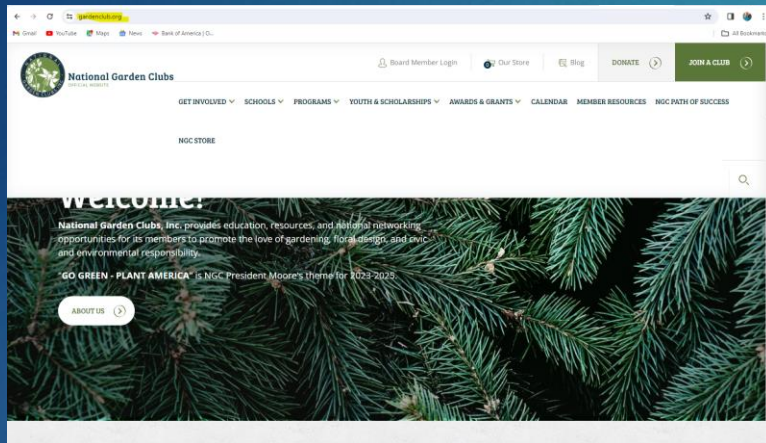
gardenclub.org

Gmail YouTube Maps News Bank of America | O... All Bookmarks

National Garden Clubs
OFFICIAL WEBSITE

Board Member Login Our Store Blog DONATE JOIN A CLUB

GET INVOLVED SCHOOLS PROGRAMS YOUTH & SCHOLARSHIPS AWARDS & GRANTS CALENDAR MEMBER RESOURCES NGC PATH OF SUCCESS

NGC STORE

Welcome!

National Garden Clubs, Inc. provides education, resources, and national networking opportunities for its members to promote the love of gardening, floral design, and civic and environmental responsibility.

"GO GREEN - PLANT AMERICA" is NGC President Moore's theme for 2023-2025.

ABOUT US